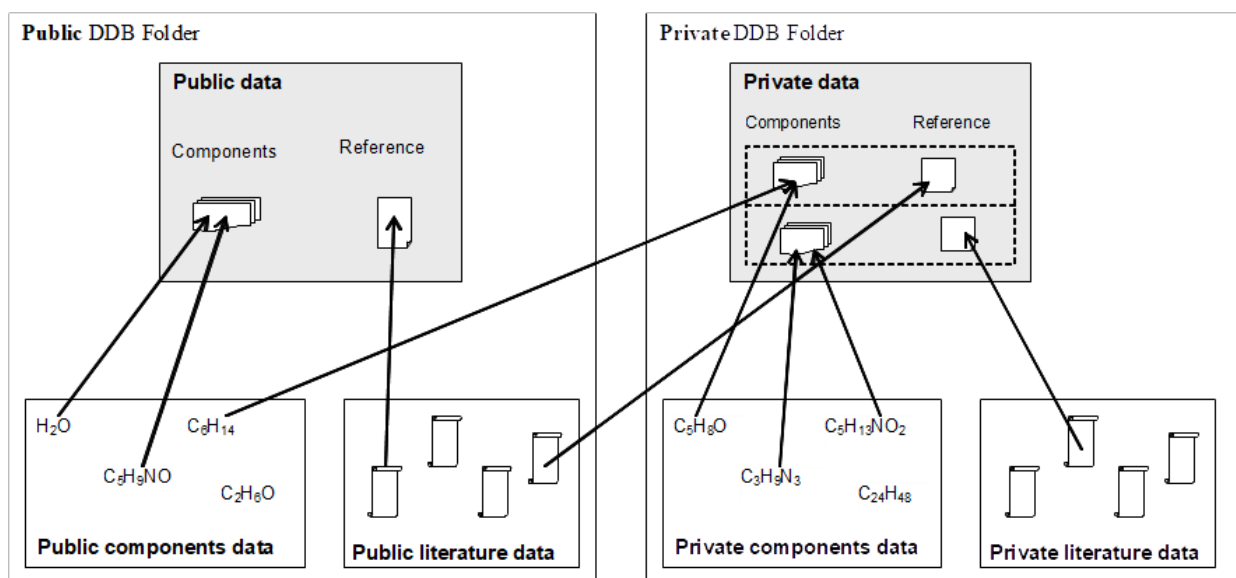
Public DDB Folder

Public data

Components

Reference

$H_2O$

$C_6H_{14}$

$C_5H_9NO$

$C_2H_6O$

Public components data

Public literature data

Private DDB Folder

Private data

Components

Reference

$C_5H_8O$

$C_5H_{13}NO_2$

$C_3H_9N_3$

$C_{24}H_{48}$

Private components data

Private literature data